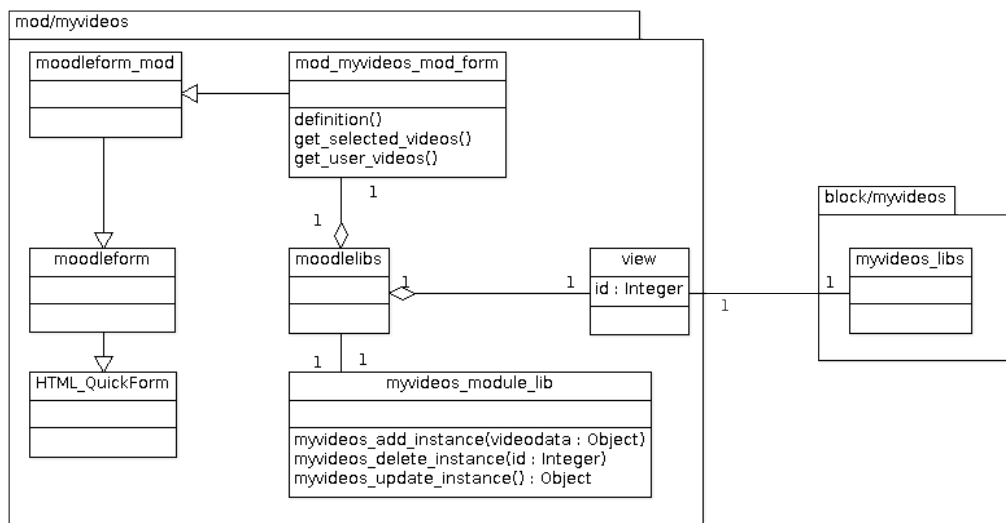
mod/myvideos

moodleform_mod

mod_myvideos_mod_form

definition()
get_selected_videos()
get_user_videos()

1

1

moodleform

moodlelibs

1

1

view

id : Integer

1

block/myvideos

1

myvideos_libs

HTML_QuickForm

1

1

myvideos_module_lib

myvideos_add_instance(videodata : Object)
myvideos_delete_instance(id : Integer)
myvideos_update_instance() : Object